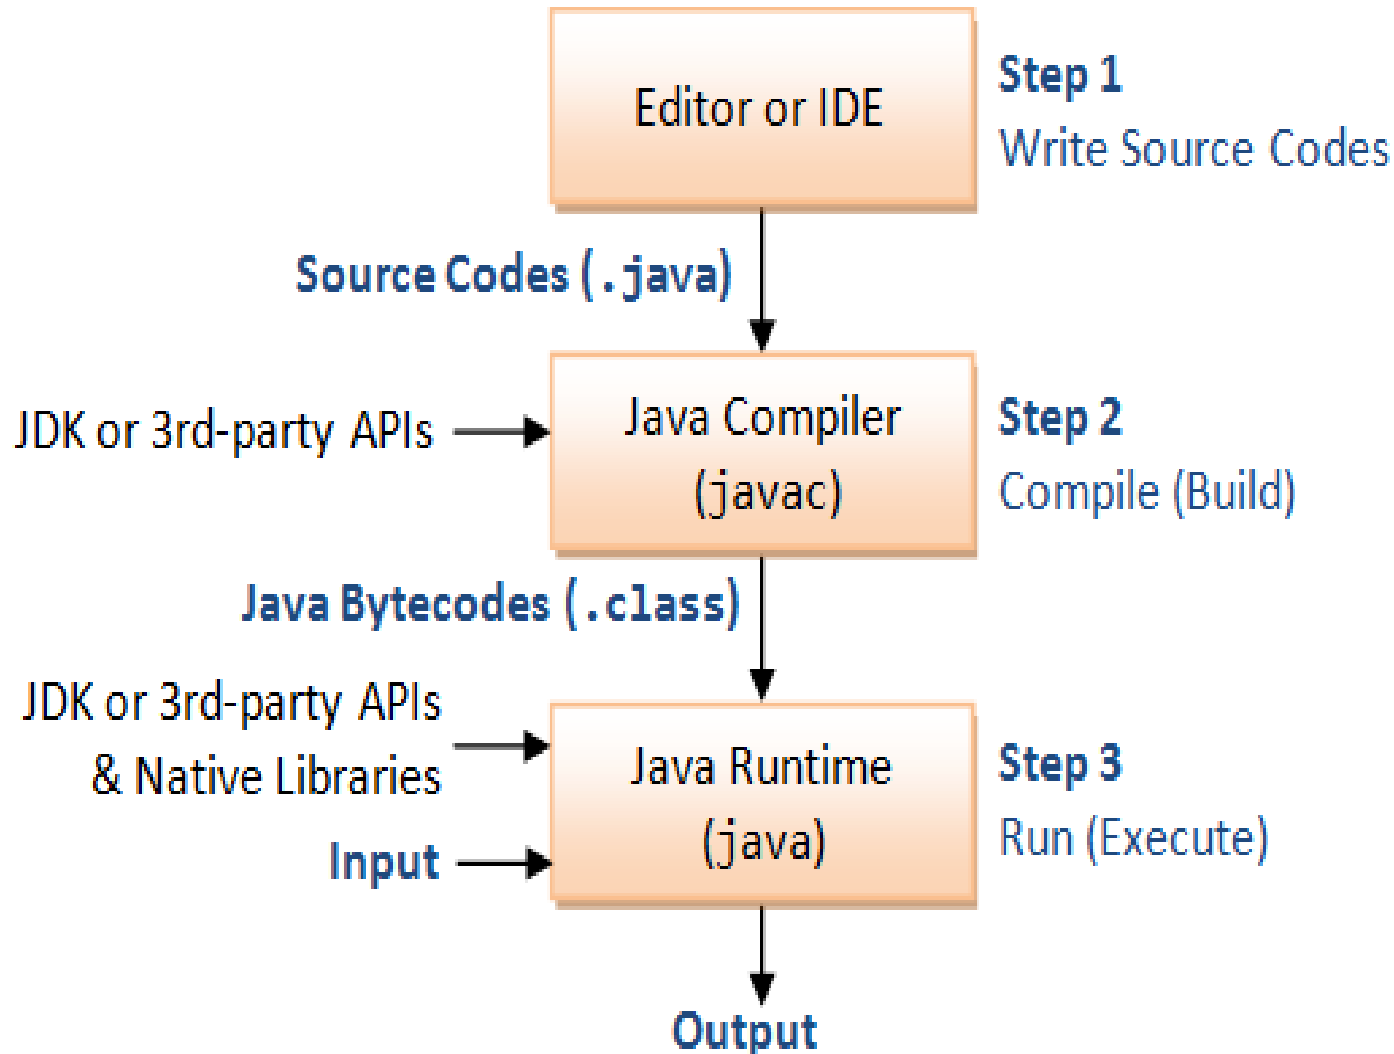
Editor or IDE

Step 1
Write Source Codes

Source Codes (.java)

JDK or 3rd-party APIs

Java Compiler (javac)

Step 2
Compile (Build)

Java Bytecodes (.class)

JDK or 3rd-party APIs & Native Libraries

Input

Java Runtime (java)

Step 3
Run (Execute)

Output